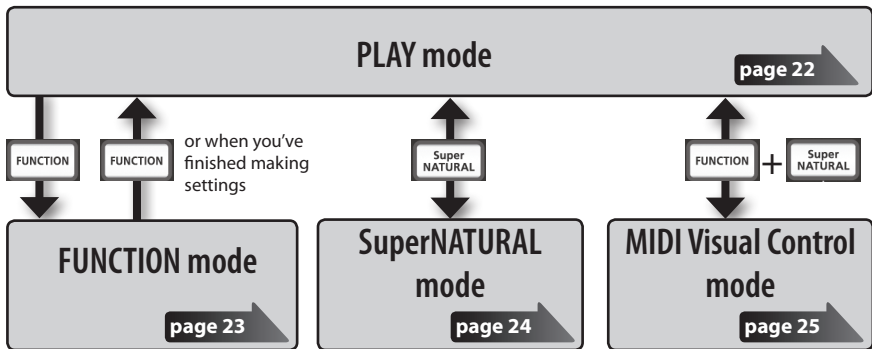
PLAY mode

page 22

FUNCTION

FUNCTION

or when you've finished making settings

Super NATURAL

FUNCTION + Super NATURAL

FUNCTION mode

page 23

SuperNATURAL mode

page 24

MIDI Visual Control mode

page 25